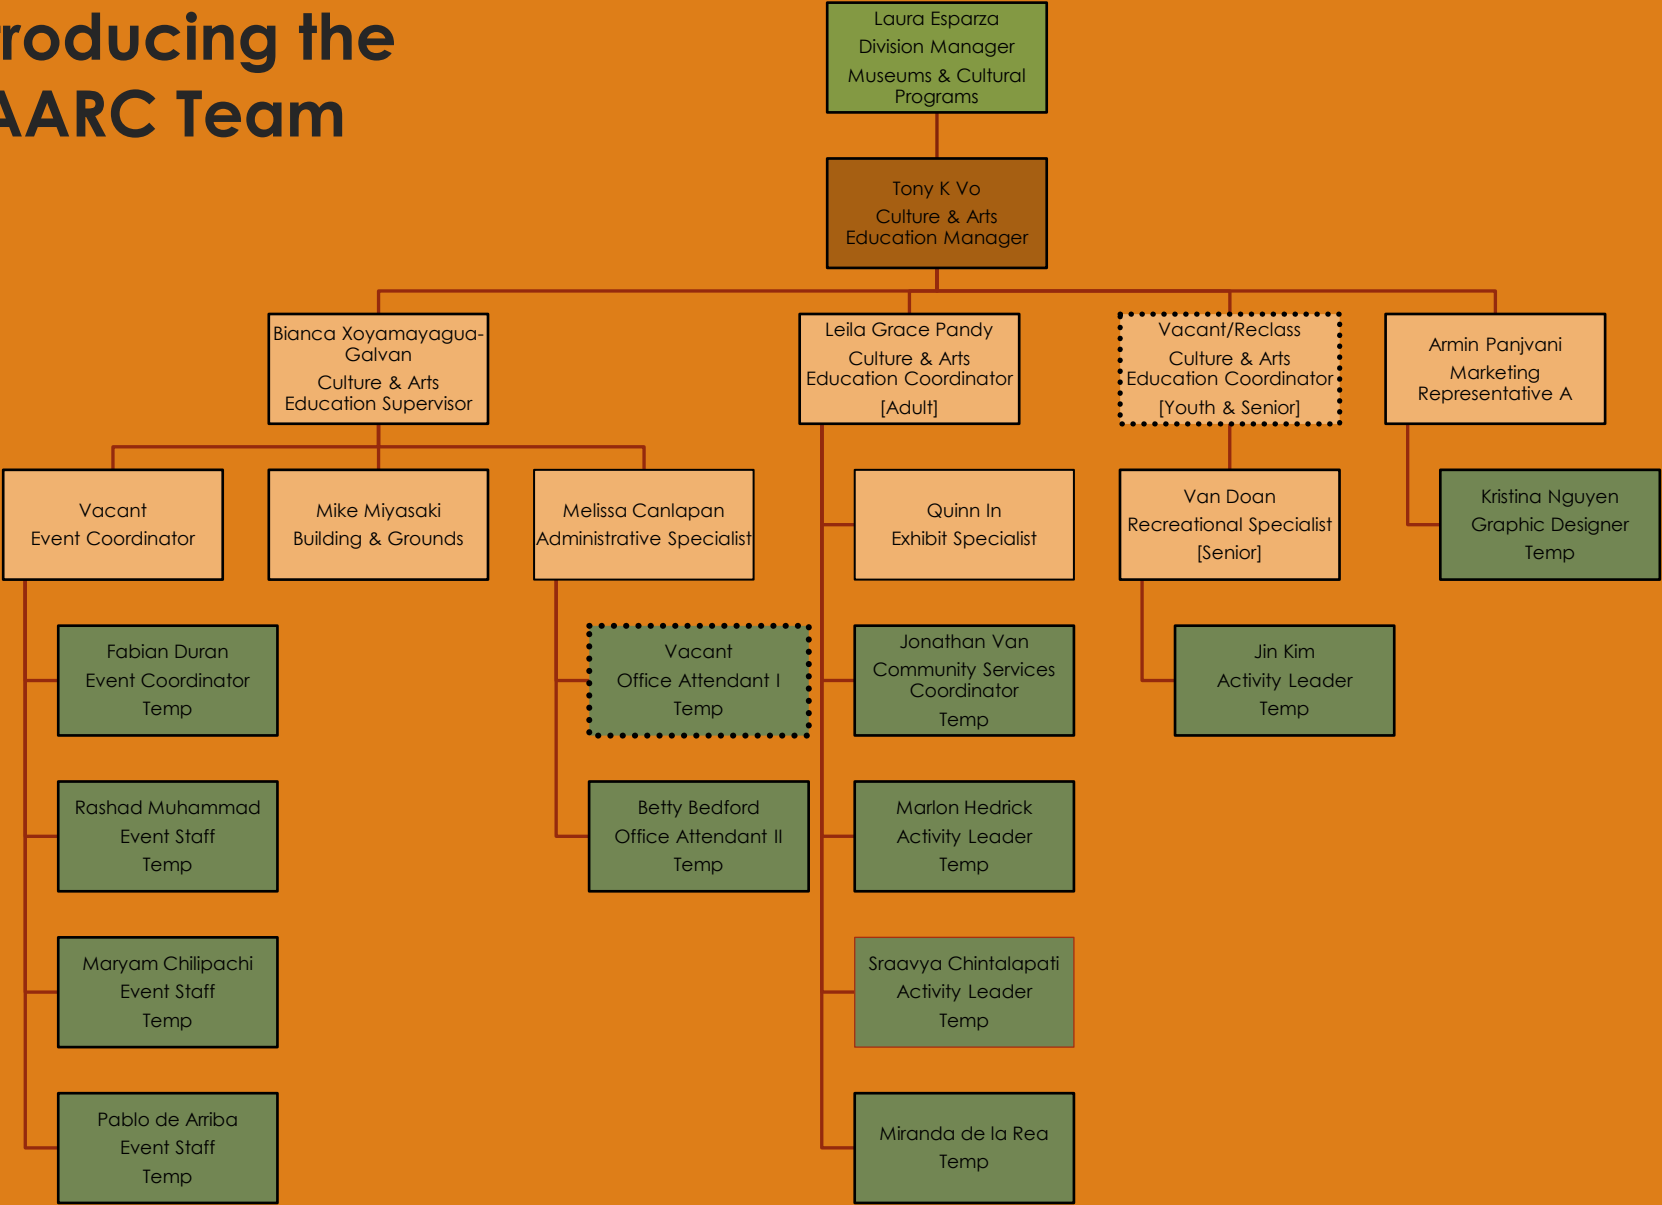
roducing the
AARC Team

Laura Esparza
Division Manager
Museums & Cultural Programs

Tony K Vo
Culture & Arts Education Manager

Bianca Xoyamayagua-Galvan
Culture & Arts Education Supervisor

Leila Grace Pandy
Culture & Arts Education Coordinator
[Adult]

Vacant/Reclass
Culture & Arts Education Coordinator
[Youth & Senior]

Armin Panjvani
Marketing Representative A

Vacant
Event Coordinator

Mike Miyasaki
Building & Grounds

Melissa Canlapan
Administrative Specialist

Quinn In
Exhibit Specialist

Van Doan
Recreational Specialist
[Senior]

Kristina Nguyen
Graphic Designer
Temp

Fabian Duran
Event Coordinator
Temp

Vacant
Office Attendant I
Temp

Jonathan Van
Community Services Coordinator
Temp

Jin Kim
Activity Leader
Temp

Rashad Muhammad
Event Staff
Temp

Betty Bedford
Office Attendant II
Temp

Marlon Hedrick
Activity Leader
Temp

Maryam Chilipachi
Event Staff
Temp

Sraavya Chintalapati
Activity Leader
Temp

Pablo de Arriba
Event Staff
Temp

Miranda de la Rea
Temp